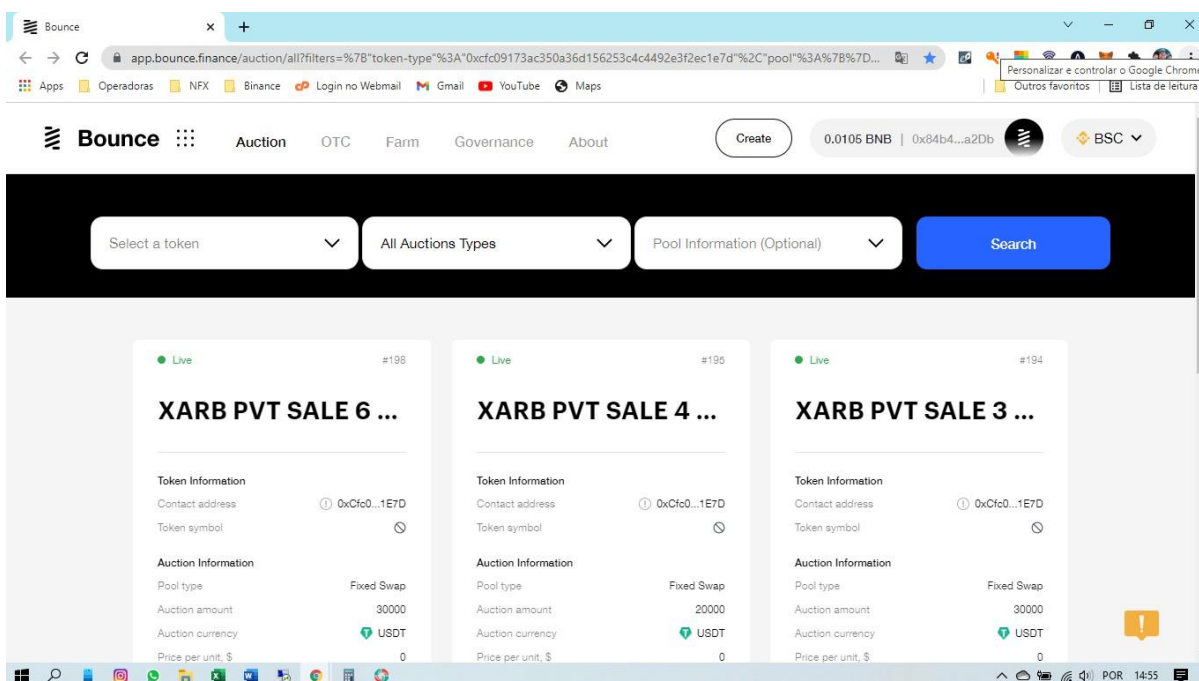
Bounce × +

app.bounce.finance/auction/all?filters=%7B"token-type"%3A"0xcfc09173ac350a36d156253c4c4492e3f2ec1e7d"%2C"pool"%3A%7B%7D...

Personalizar e controlar o Google Chrome

Apps Operadoras NFX Binance Login no Webmail Gmail YouTube Maps

Outros favoritos Lista de leitura

Bounce Auction OTC Farm Governance About

Create 0.0105 BNB | 0x84b4...a2Db BSC

Select a token All Auctions Types Pool Information (Optional) Search

Live #198

XARB PVT SALE 6 ...

Token Information
Contact address 0xCfc0...1E7D
Token symbol

Auction Information
Pool type Fixed Swap
Auction amount 30000
Auction currency USDT
Price per unit, $ 0

Live #195

XARB PVT SALE 4 ...

Token Information
Contact address 0xCfc0...1E7D
Token symbol

Auction Information
Pool type Fixed Swap
Auction amount 20000
Auction currency USDT
Price per unit, $ 0

Live #194

XARB PVT SALE 3 ...

Token Information
Contact address 0xCfc0...1E7D
Token symbol

Auction Information
Pool type Fixed Swap
Auction amount 30000
Auction currency USDT
Price per unit, $ 0

POR 14:55